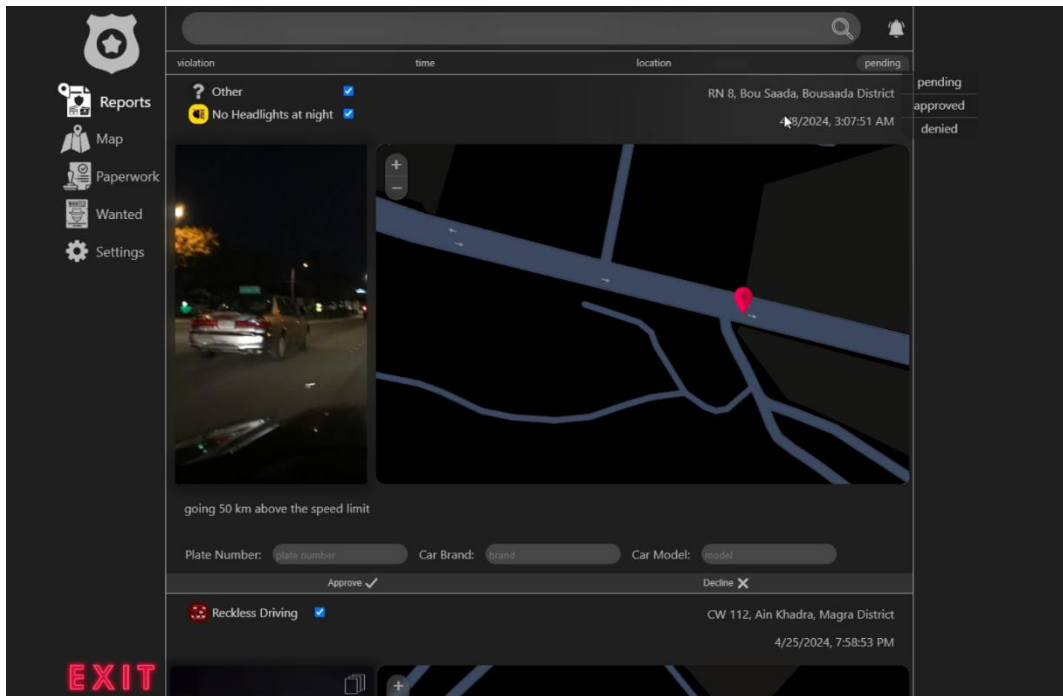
Reports
Map
Paperwork
Wanted
Settings

violation
time
location
pending

pending
approved
denied

Other
No Headlights at night

RN 8, Bou Saada, Bousaada District
4/8/2024, 3:07:51 AM

+
−

going 50 km above the speed limit

Plate Number: plate number
Car Brand: brand
Car Model: model

Approve ✓
Decline ✕

Reckless Driving

CW 112, Ain Khadra, Magra District
4/25/2024, 7:58:53 PM

+

EXIT